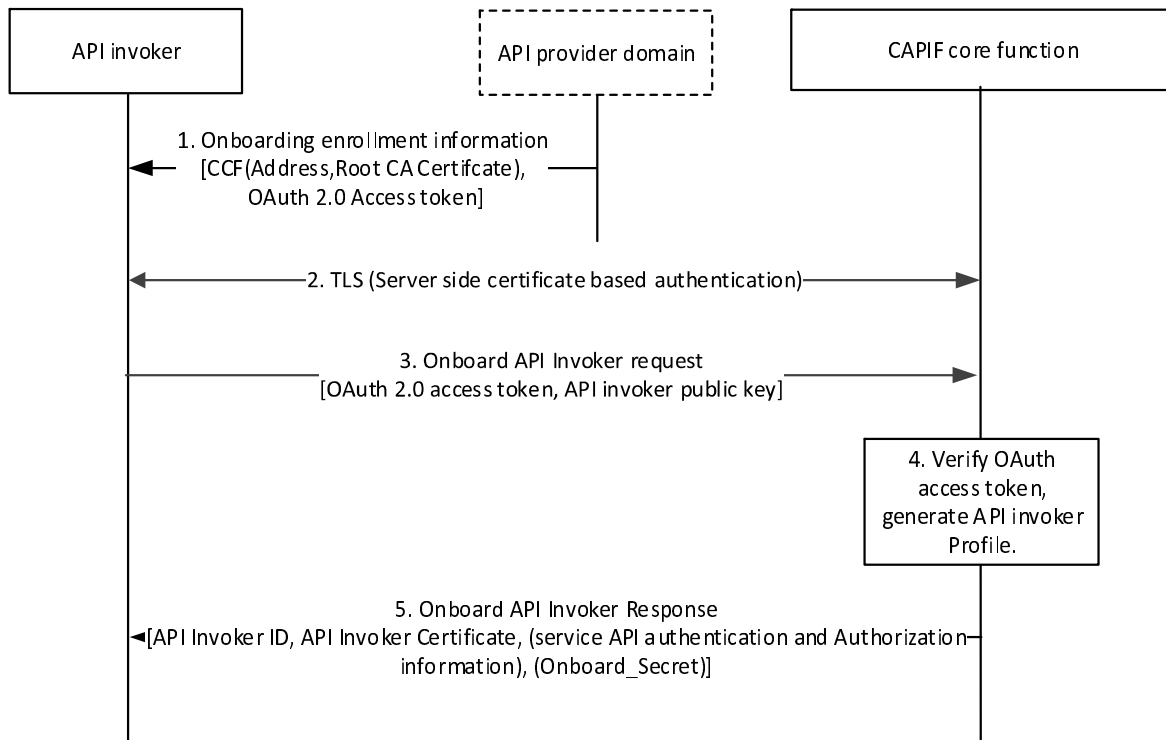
API invoker

API provider domain

CAPIF core function

1. Onboarding enrollment information [CCF(Address,Root CA Certifcate), OAuth 2.0 Access token]

2. TLS (Server side certificate based authentication)

3. Onboard API Invoker request [OAuth 2.0 access token, API invoker public key]

4. Verify OAuth access token, generate API invoker Profile.

5. Onboard API Invoker Response [API Invoker ID, API Invoker Certificate, (service API authentication and Authorization information), (Onboard_Secret)]